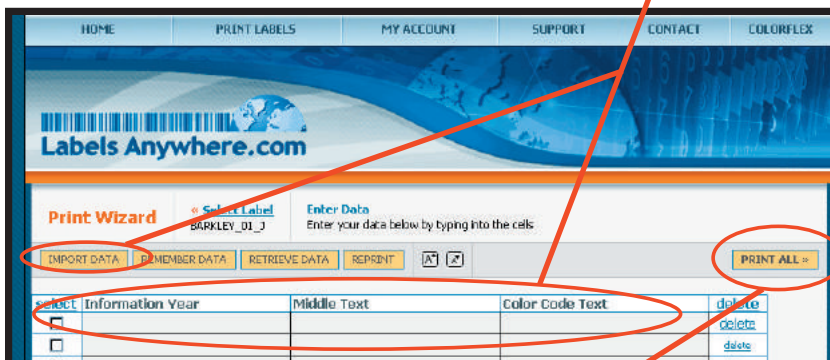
HOME PRINT LABELS MY ACCOUNT SUPPORT CONTACT COLORFLEX

Labels Anywhere.com

Print Wizard

« Select Label
BARKLEY_01_J

Enter Data
Enter your data below by typing into the cells

IMPORT DATA REMEMBER DATA RETRIEVE DATA REPRINT

PRINT ALL »

| select | Information Year | Middle Text | Color Code Text | delete |
|---|---|---|---|---|
| ☐ | | | | delete |
| ☐ | | | | delete |